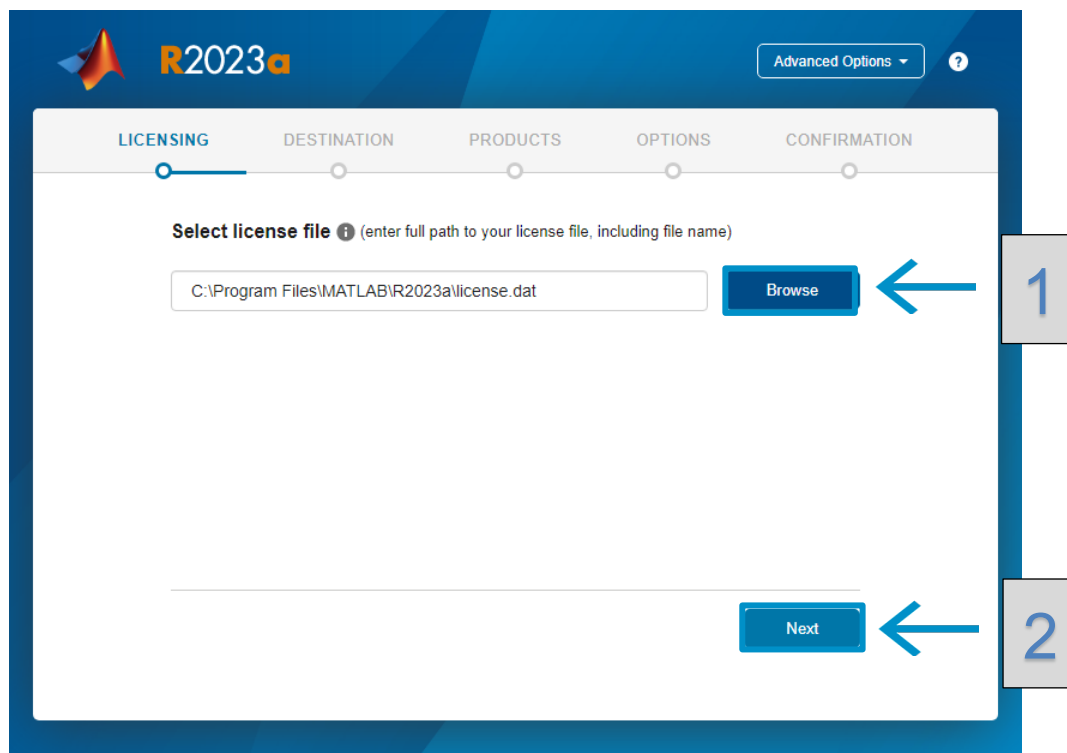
R2023a

Advanced Options

?

LICENSING DESTINATION PRODUCTS OPTIONS CONFIRMATION

Select license file (enter full path to your license file, including file name)

C:\Program Files\MATLAB\R2023a\license.dat

Browse

1

Next

2